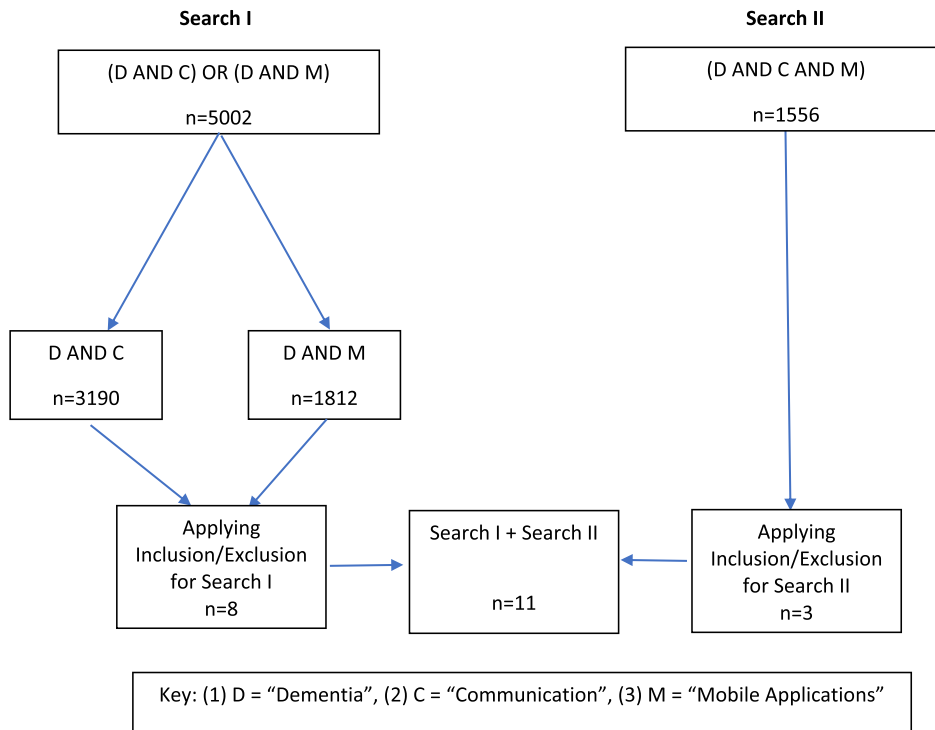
Search I

Search II

(D AND C) OR (D AND M)

n=5002

(D AND C AND M)

n=1556

D AND C

n=3190

D AND M

n=1812

Applying Inclusion/Exclusion for Search I
n=8

Search I + Search II

n=11

Applying Inclusion/Exclusion for Search II
n=3

Key: (1) D = “Dementia”, (2) C = “Communication”, (3) M = “Mobile Applications”